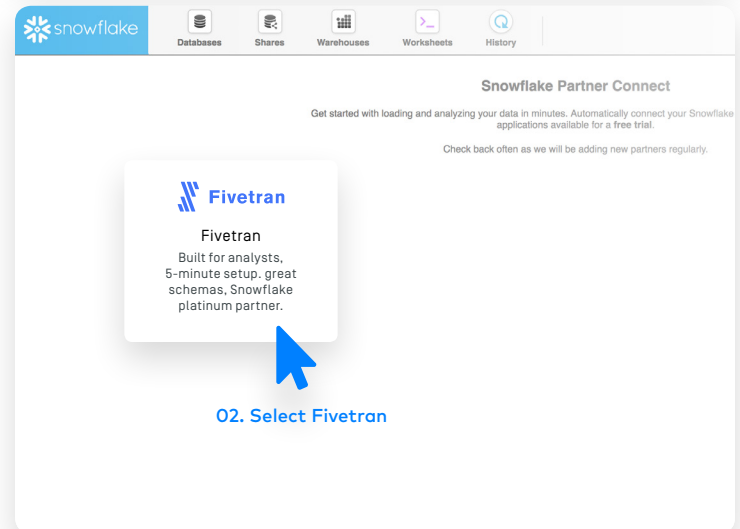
snowflake

Databases
Shares
Warehouses
Worksheets
History

Snowflake Partner Connect

Get started with loading and analyzing your data in minutes. Automatically connect your Snowflake applications available for a free trial.

Check back often as we will be adding new partners regularly.

Fivetran

Fivetran

Built for analysts, 5-minute setup. great schemas, Snowflake platinum partner.

02. Select Fivetran